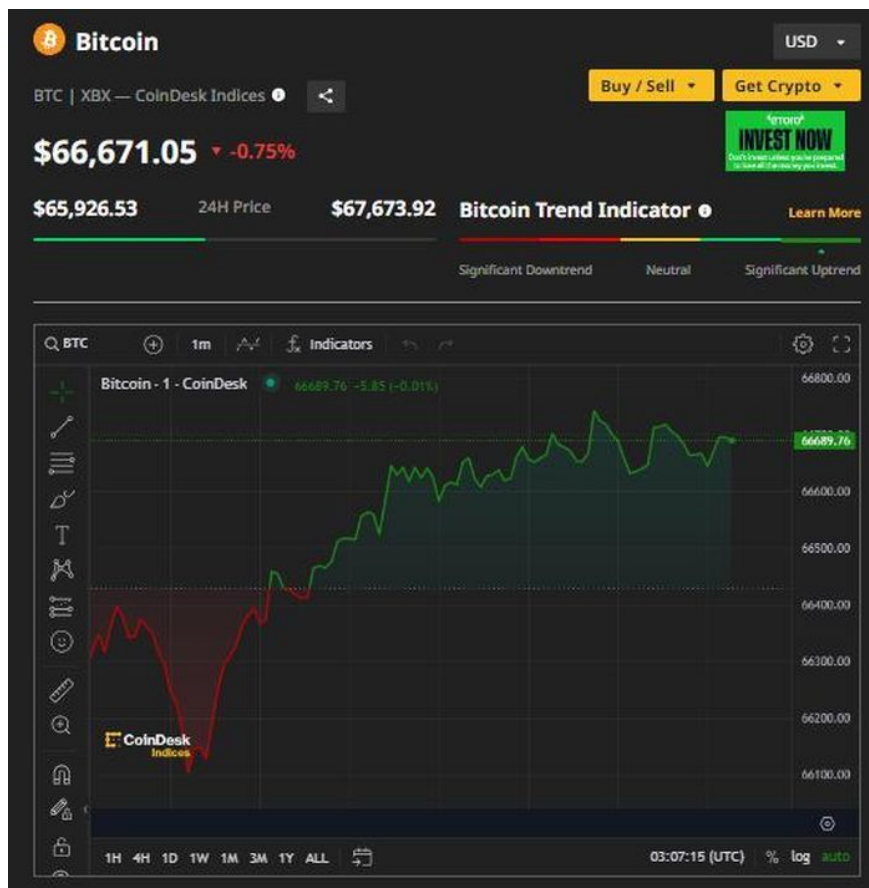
Bitcoin

USD

BTC | XBX — CoinDesk Indices

Buy / Sell

Get Crypto

eToro

INVEST NOW

Don't invest unless you're prepared to lose all the money you invest.

$66,671.05 -0.75%

$65,926.53

24H Price

$67,673.92

Bitcoin Trend Indicator

Learn More

Significant Downtrend

Neutral

Significant Uptrend

BTC

1m

Indicators

Bitcoin - 1 - CoinDesk

66689.76 -5.85 (-0.01%)

66800.00

66689.76

66600.00

66500.00

66400.00

66300.00

66200.00

66100.00

CoinDesk Indices

1H 4H 1D 1W 1M 3M 1Y ALL

03:07:15 (UTC)

%

log

auto